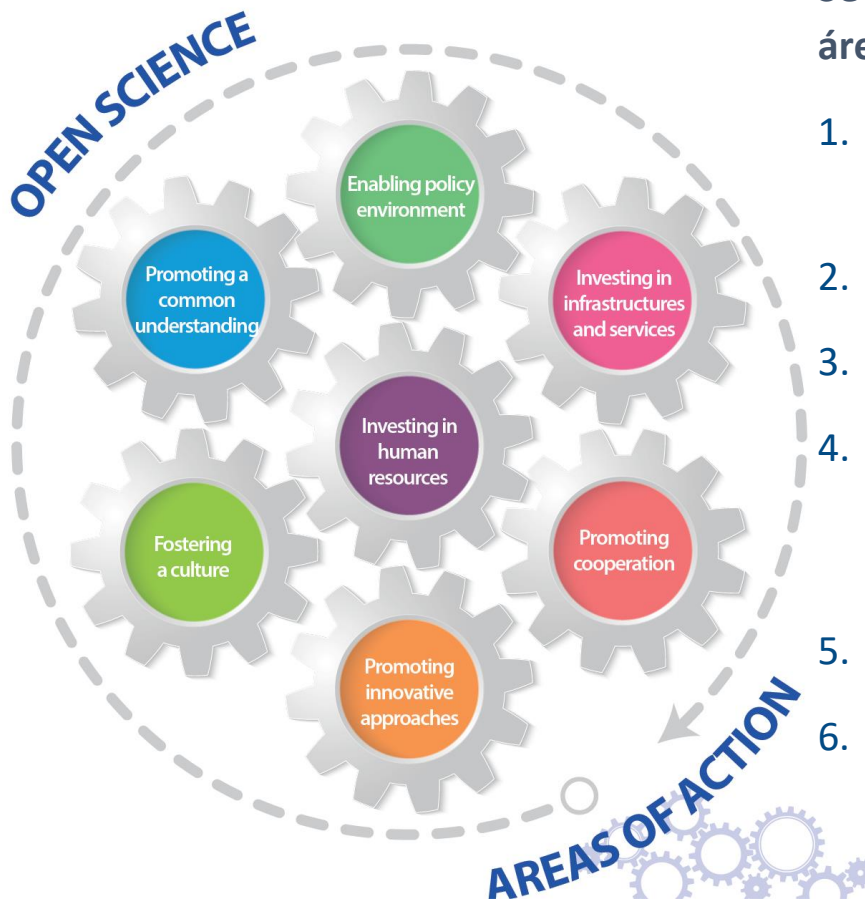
OPEN SCIENCE

Enabling policy environment

Promoting a common understanding

Investing in infrastructures and services

Investing in human resources

Fostering a culture

Promoting cooperation

Promoting innovative approaches

AREAS OF ACTION

áre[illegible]

1.

2.

3.

4.

5.

6.